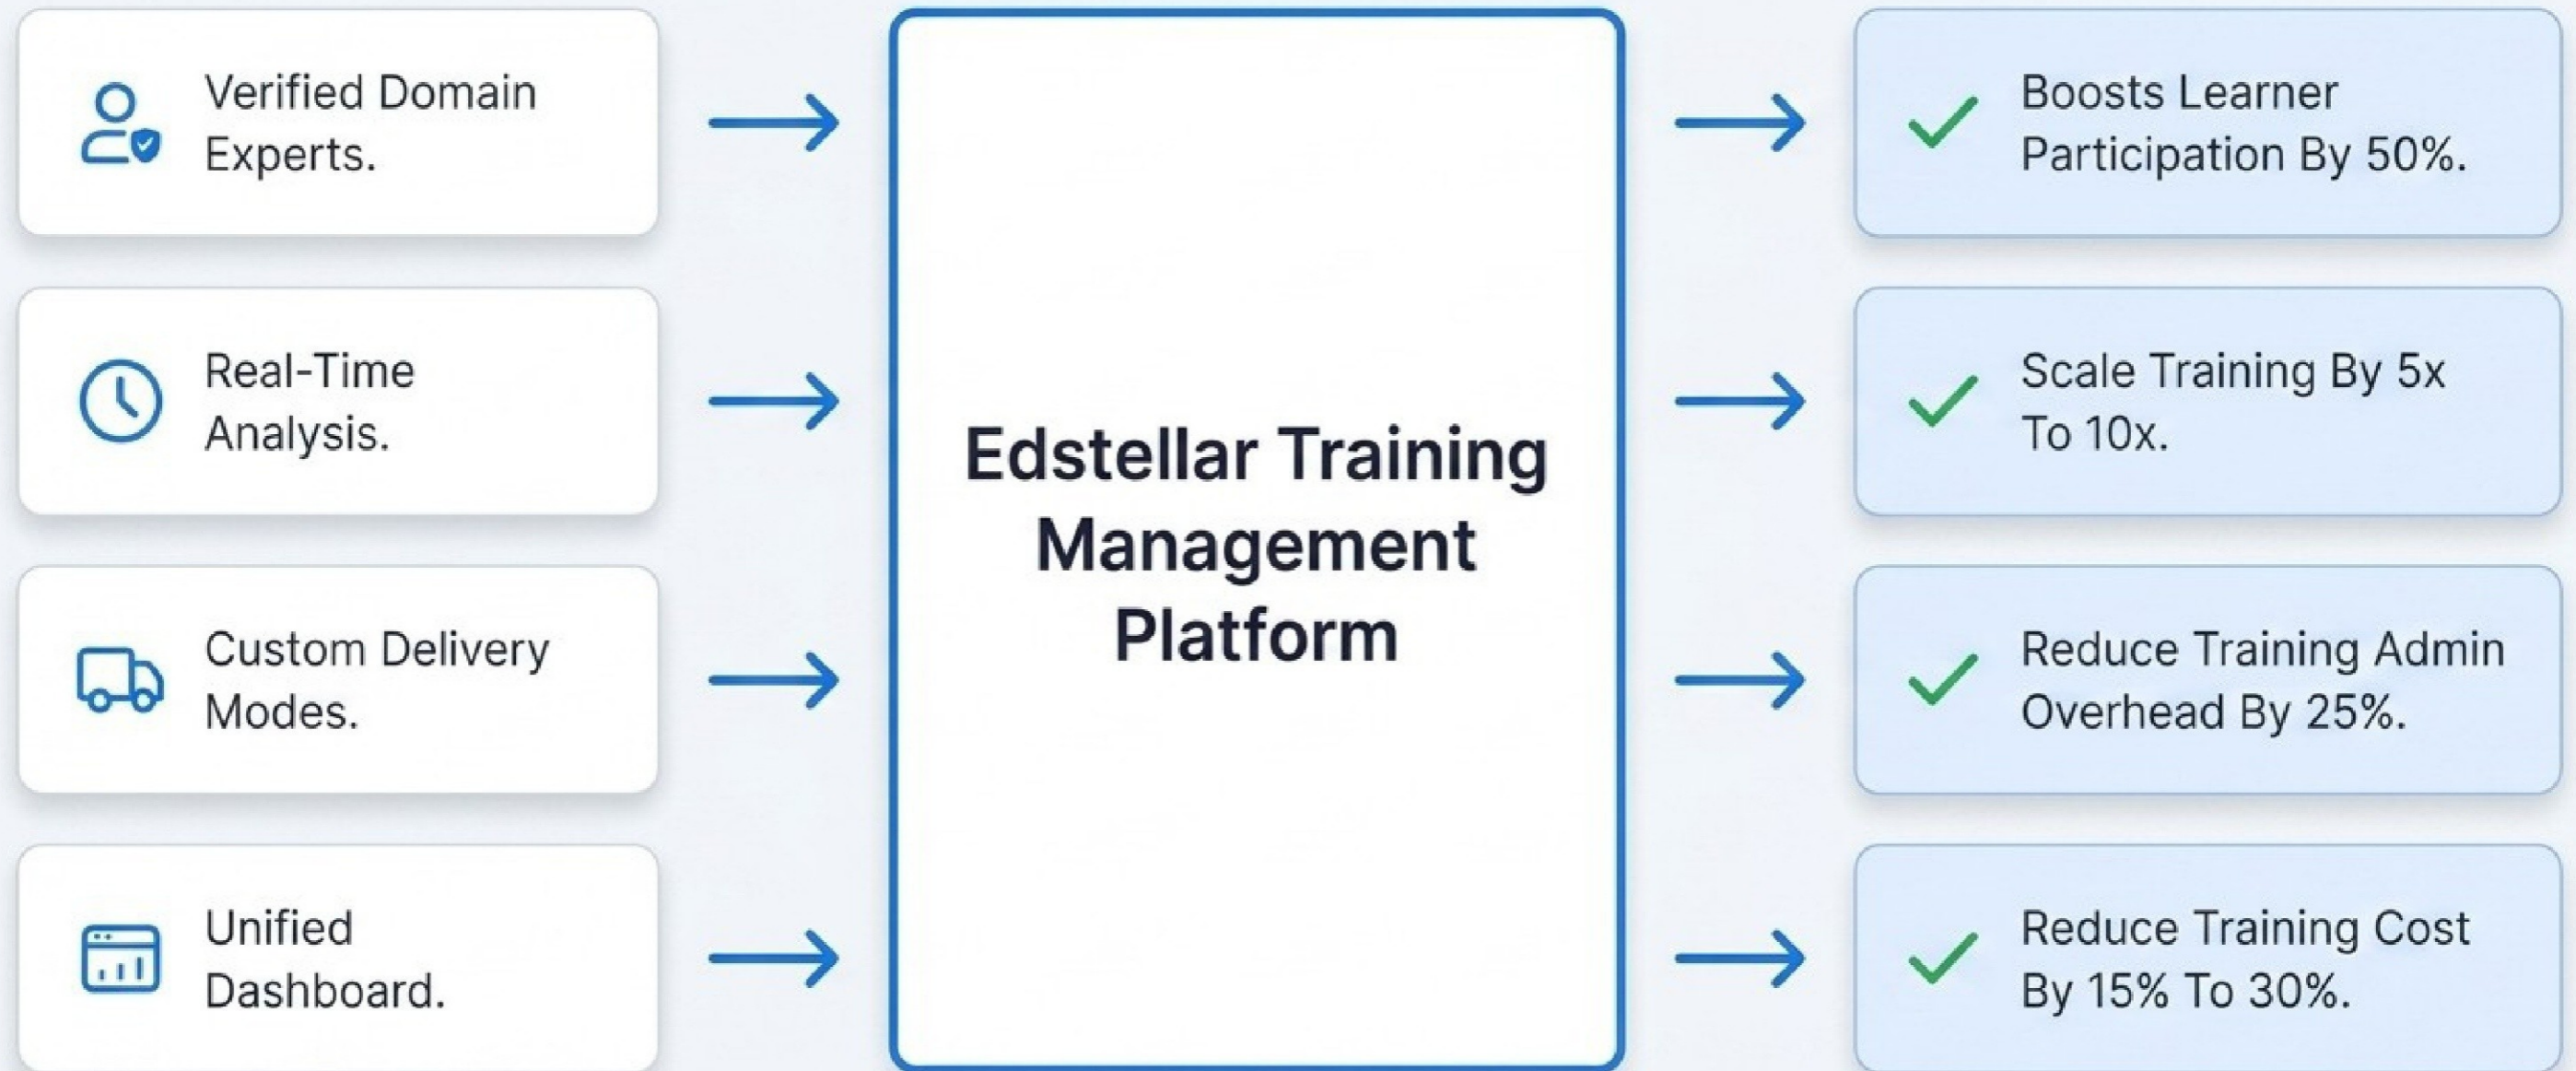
Verified Domain Experts.

Real-Time Analysis.

Custom Delivery Modes.

Unified Dashboard.

Edstellar Training Management Platform

Boosts Learner Participation By 50%.

Scale Training By 5x To 10x.

Reduce Training Admin Overhead By 25%.

Reduce Training Cost By 15% To 30%.